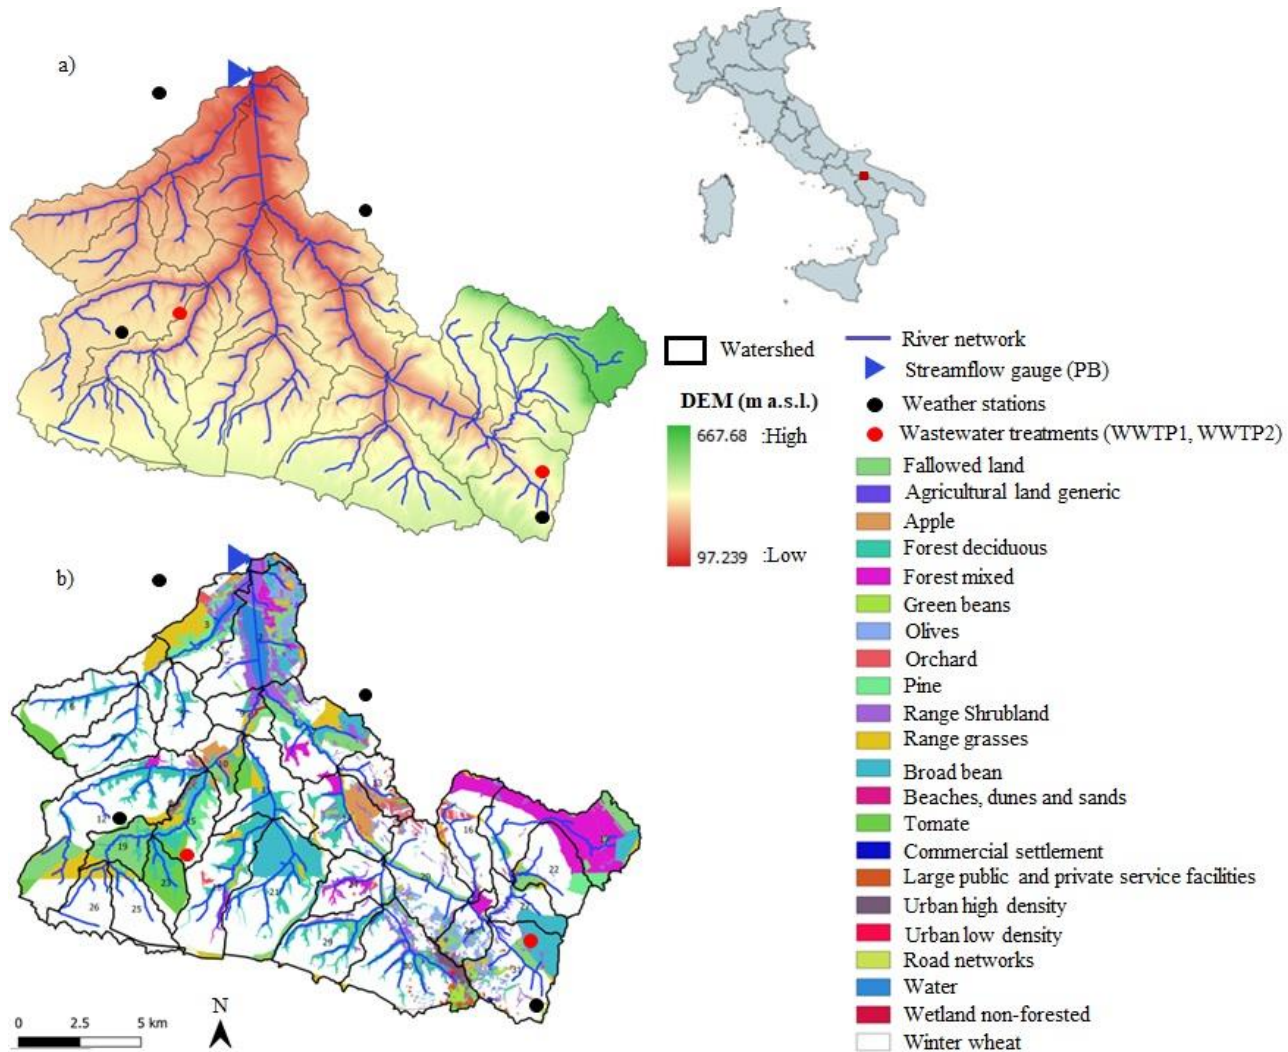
a)

b)

Watershed

River network

Streamflow gauge (PB)

Weather stations

Wastewater treatments (WWTP1, WWTP2)

DEM (m a.s.l.)

667.68 :High

97.239 :Low

Fallowed land
Agricultural land generic
Apple
Forest deciduous
Forest mixed
Green beans
Olives
Orchard
Pine
Range Shrubland
Range grasses
Broad bean
Beaches, dunes and sands
Tomate
Commercial settlement
Large public and private service facilities
Urban high density
Urban low density
Road networks
Water
Wetland non-forested
Winter wheat

3
12
15
16
19
22
23
25
26
29

0 2.5 5 km

N